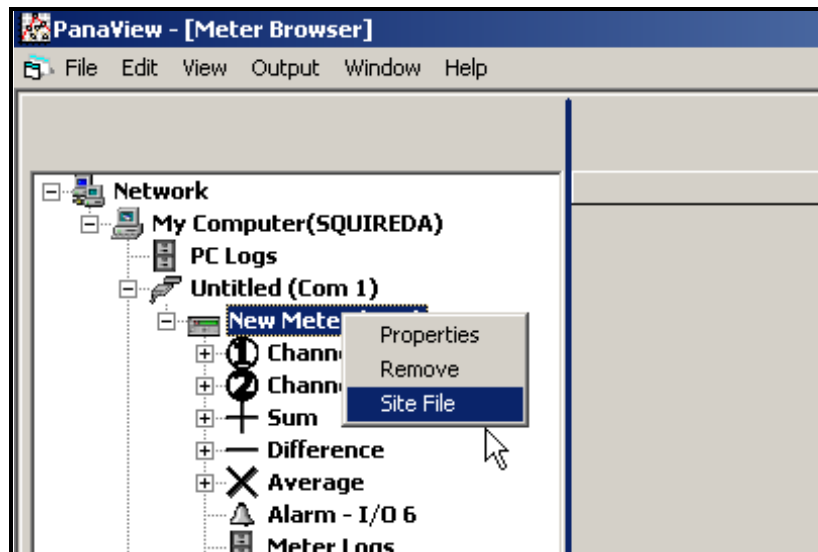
PanaView - [Meter Browser]

File Edit View Output Window Help

Network
My Computer(SQUIREDA)
PC Logs
Untitled (Com 1)
New Mete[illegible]
Chann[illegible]
Chann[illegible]
Sum
Difference
Average
Alarm - I/O 6
Meter Logs

Properties
Remove
Site File